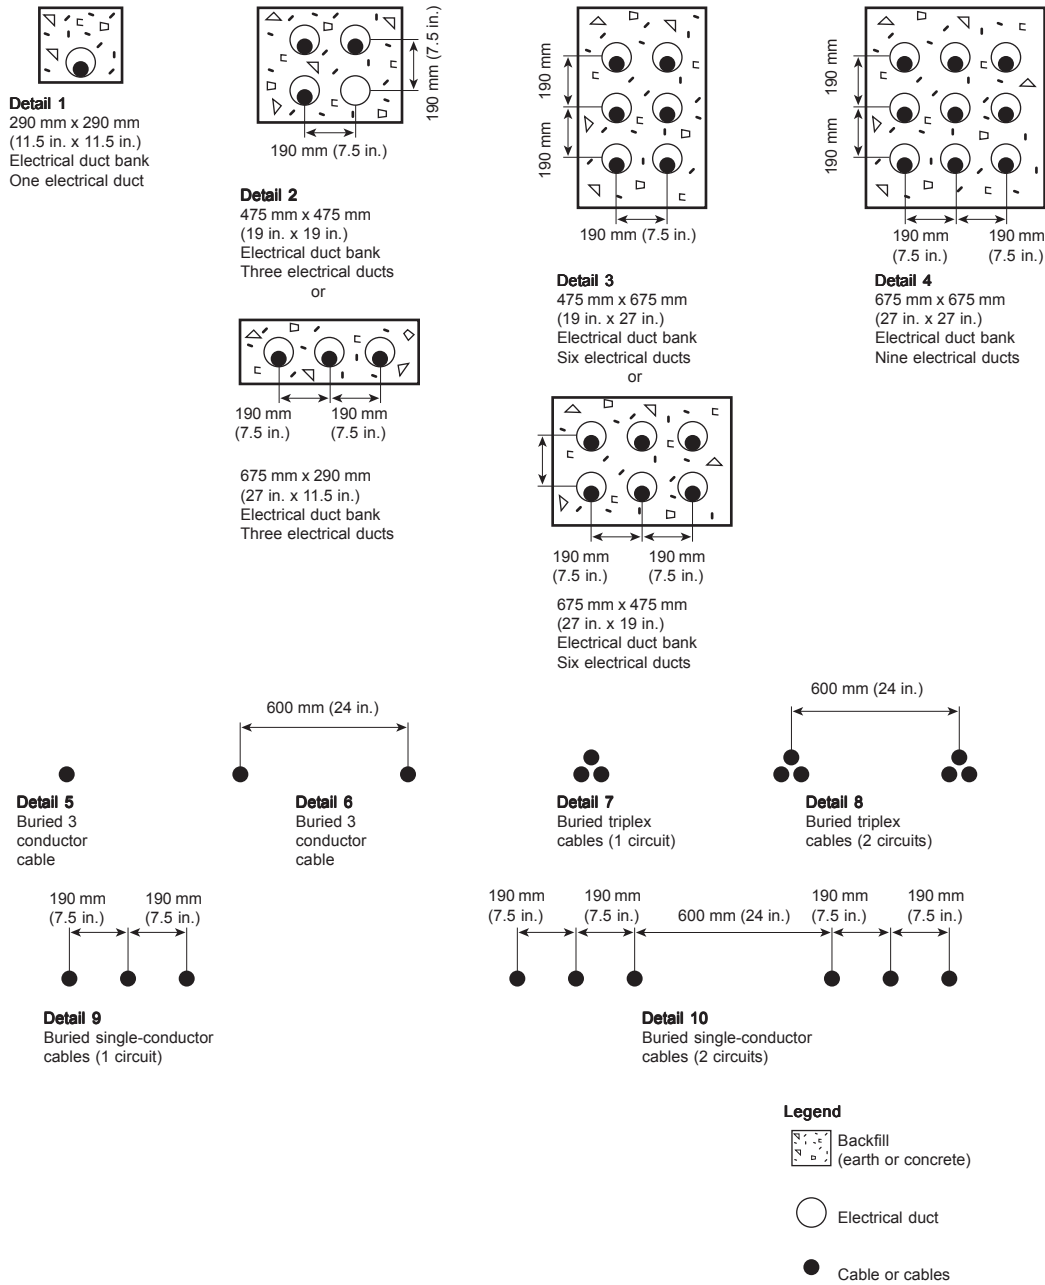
Detail 1
290 mm x 290 mm
(11.5 in. x 11.5 in.)
Electrical duct bank
One electrical duct

190 mm (7.5 in.)
190 mm (7.5 in.)

Detail 2
475 mm x 475 mm
(19 in. x 19 in.)
Electrical duct bank
Three electrical ducts
or

190 mm (7.5 in.)
190 mm (7.5 in.)

675 mm x 290 mm
(27 in. x 11.5 in.)
Electrical duct bank
Three electrical ducts

190 mm
190 mm
190 mm (7.5 in.)

Detail 3
475 mm x 675 mm
(19 in. x 27 in.)
Electrical duct bank
Six electrical ducts
or

190 mm (7.5 in.)
190 mm (7.5 in.)

675 mm x 475 mm
(27 in. x 19 in.)
Electrical duct bank
Six electrical ducts

190 mm
190 mm
190 mm (7.5 in.)
190 mm (7.5 in.)

Detail 4
675 mm x 675 mm
(27 in. x 27 in.)
Electrical duct bank
Nine electrical ducts

600 mm (24 in.)

Detail 5
Buried 3 conductor cable

Detail 6
Buried 3 conductor cable

Detail 7
Buried triplex cables (1 circuit)

600 mm (24 in.)

Detail 8
Buried triplex cables (2 circuits)

190 mm (7.5 in.)
190 mm (7.5 in.)

Detail 9
Buried single-conductor cables (1 circuit)

190 mm (7.5 in.)
190 mm (7.5 in.)
600 mm (24 in.)
190 mm (7.5 in.)
190 mm (7.5 in.)

Detail 10
Buried single-conductor cables (2 circuits)

Legend
Backfill (earth or concrete)
Electrical duct
Cable or cables